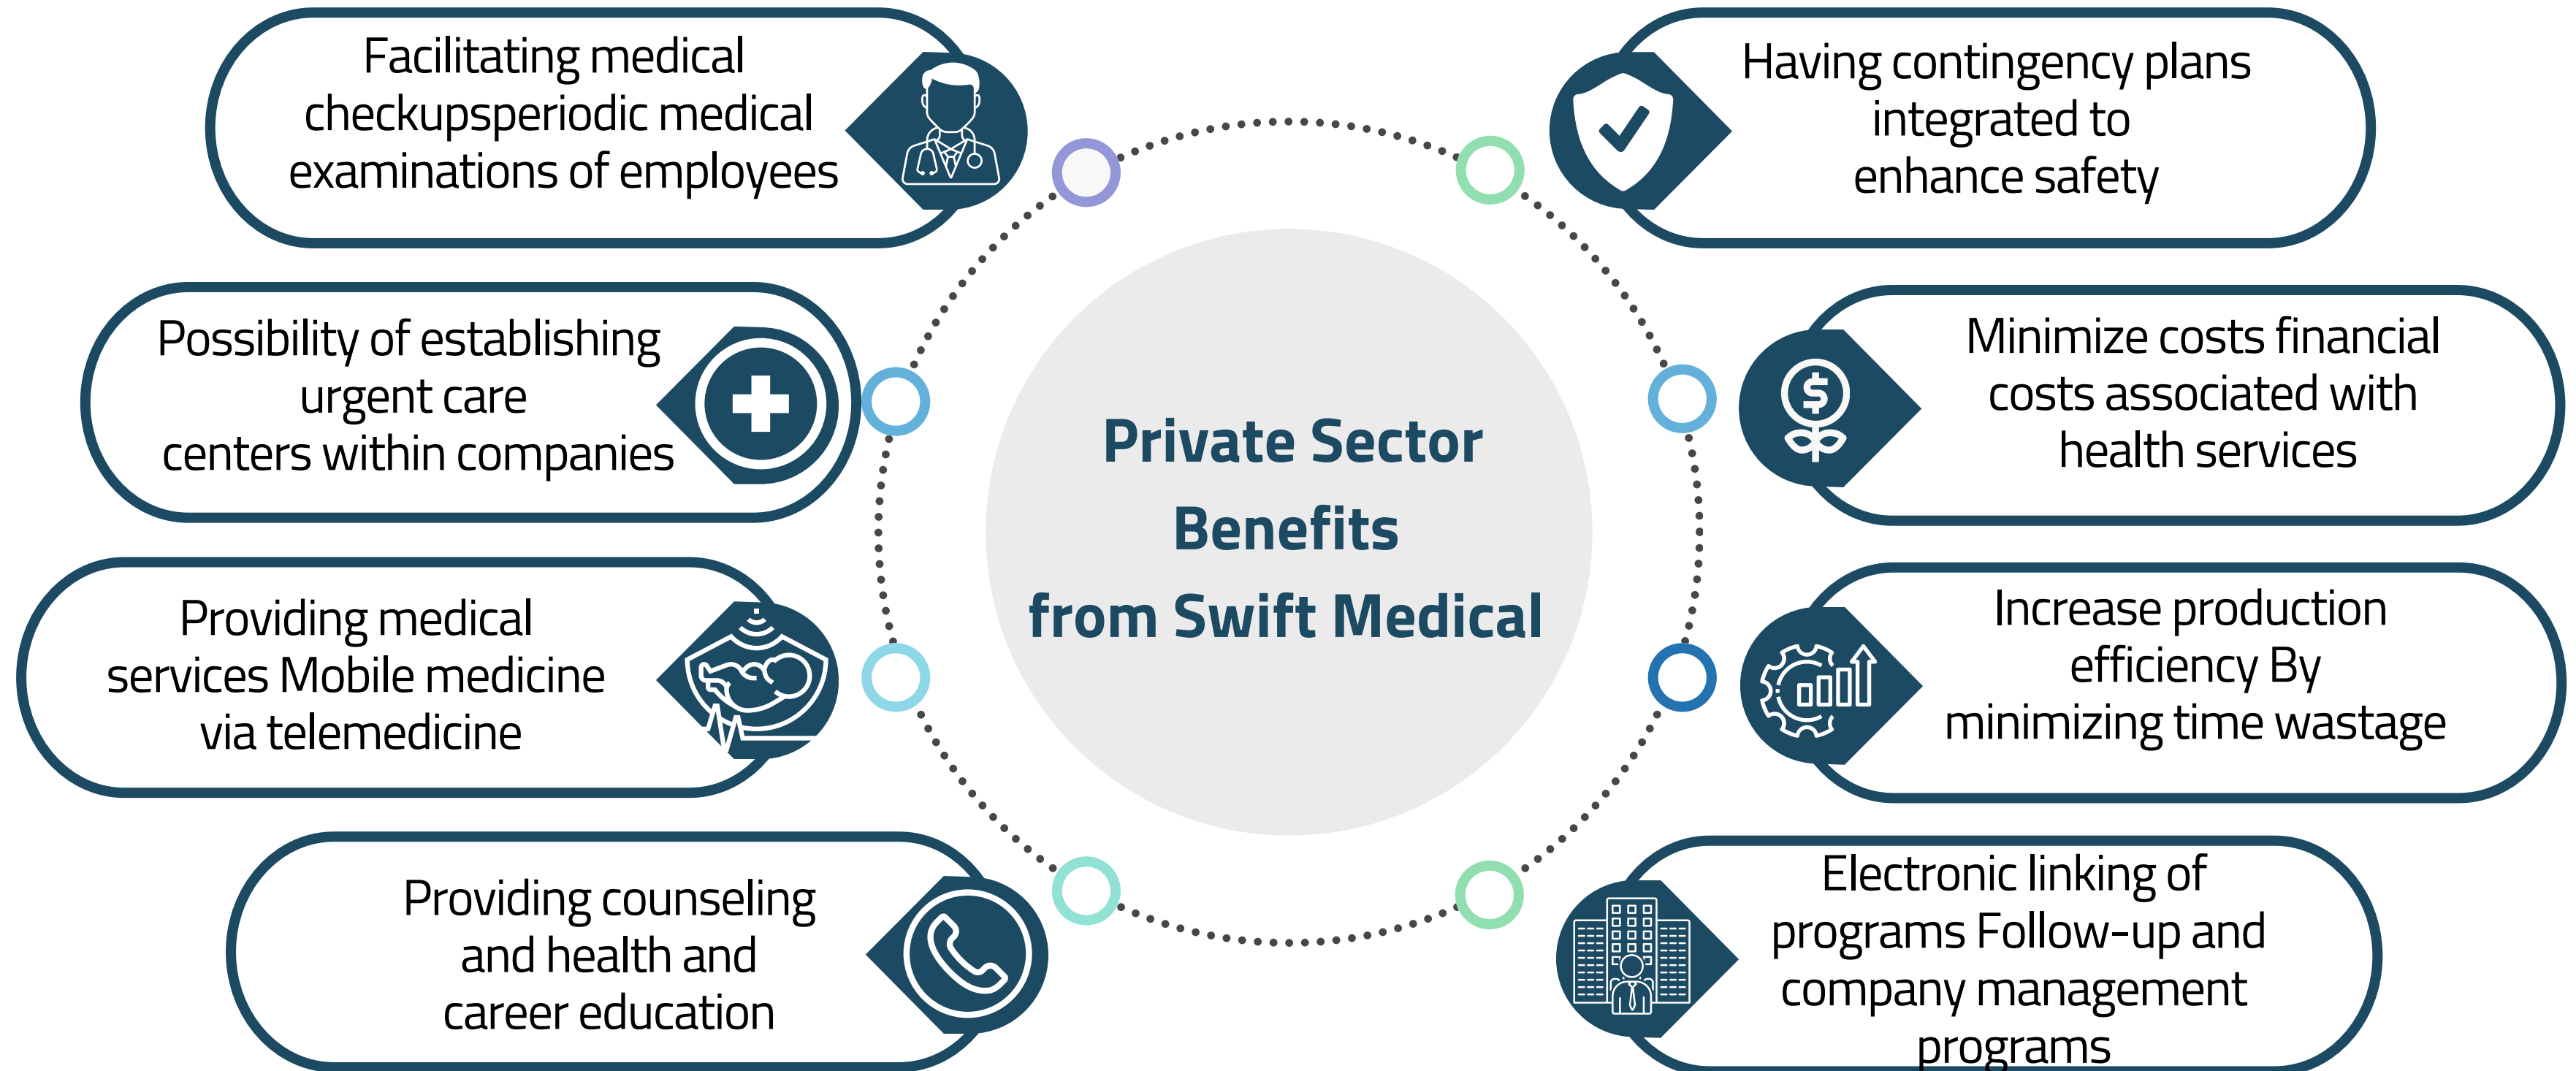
Private Sector Benefits from Swift Medical

Facilitating medical checkupsperiodic medical examinations of employees

Possibility of establishing urgent care centers within companies

Providing medical services Mobile medicine via telemedicine

Providing counseling and health and career education

Having contingency plans integrated to enhance safety

Minimize costs financial costs associated with health services

Increase production efficiency By minimizing time wastage

Electronic linking of programs Follow-up and company management programs